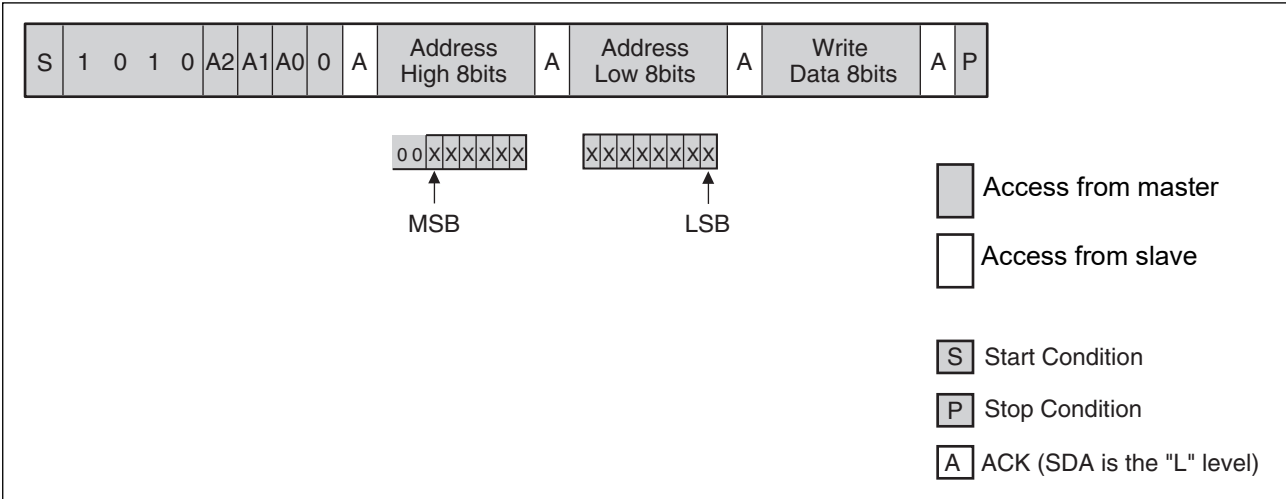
| S | 1 | 0 | 1 | 0 | A2 | A1 | A0 | 0 | A | Address High 8bits | A | Address Low 8bits | A | Write Data 8bits | A | P |
|---|---|---|---|---|---|---|---|---|---|---|---|---|---|---|---|---|

0 0 X X X X X X

MSB

X X X X X X X X

LSB

Access from master

Access from slave

S Start Condition

P Stop Condition

A ACK (SDA is the "L" level)